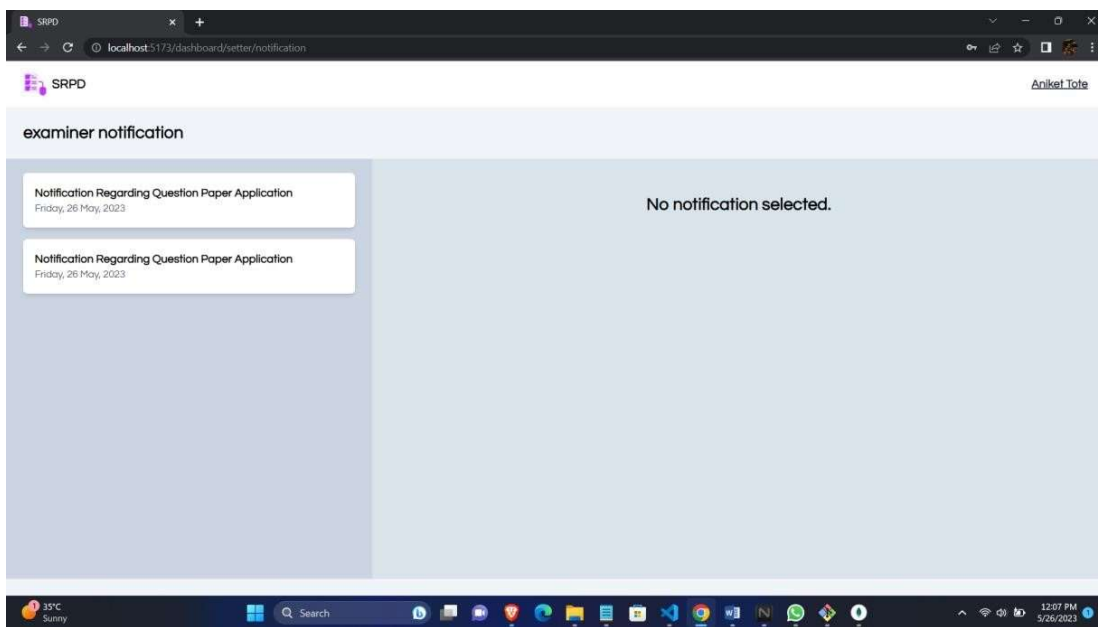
SRPD

localhost:5173/dashboard/setter/notification

SRPD

Aniket Tote

examiner notification

Notification Regarding Question Paper Application
Friday, 26 May, 2023

Notification Regarding Question Paper Application
Friday, 26 May, 2023

No notification selected.

35°C
Sunny

Search

12:07 PM
5/26/2023